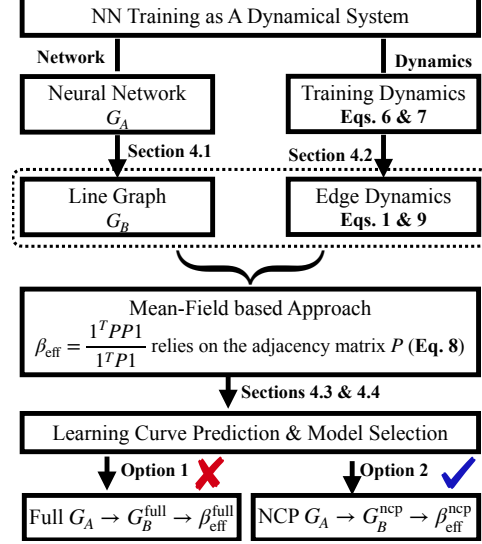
NN Training as A Dynamical System

Network

Dynamics

Neural Network
$G_A$

Training Dynamics
**Eqs. 6 & 7**

Section 4.1

Section 4.2

Line Graph
$G_B$

Edge Dynamics
**Eqs. 1 & 9**

Mean-Field based Approach
$\beta_{\text{eff}} = \frac{1^T PP1}{1^T P1}$ relies on the adjacency matrix $P$ (**Eq. 8**)

Sections 4.3 & 4.4

Learning Curve Prediction & Model Selection

Option 1

Option 2

Full $G_A \rightarrow G_B^{\text{full}} \rightarrow \beta_{\text{eff}}^{\text{full}}$

NCP $G_A \rightarrow G_B^{\text{ncp}} \rightarrow \beta_{\text{eff}}^{\text{ncp}}$